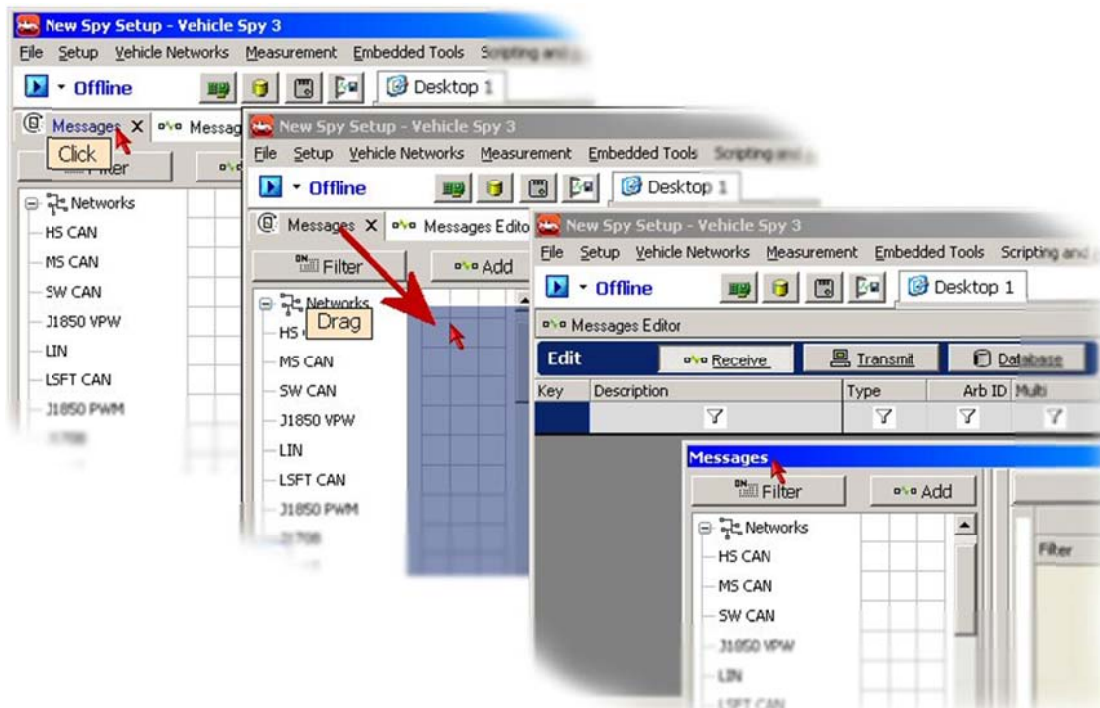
New Spy Setup - Vehicle Spy 3
File Setup Vehicle Networks Measurement Embedded Tools Scripting and
Offline
Desktop 1
Messages X Messag
Click
Filter
Networks
HS CAN
MS CAN
SW CAN
J1850 VPW
LIN
LSFT CAN
J1850 PWM
J1708

New Spy Setup - Vehicle Spy 3
File Setup Vehicle Networks Measurement Embedded Tools Scripting and
Offline
Desktop 1
Messages X Messages Edito
Filter
Add
Networks
HS
Drag
MS CAN
SW CAN
J1850 VPW
LIN
LSFT CAN
J1850 PWM
J1708

New Spy Setup - Vehicle Spy 3
File Setup Vehicle Networks Measurement Embedded Tools Scripting and
Offline
Desktop 1
Messages Editor
Edit
Receive
Transmit
Database
Key Description Type Arb ID Multi
Messages
Filter
Add
Networks
HS CAN
MS CAN
SW CAN
J1850 VPW
LIN
LSFT CAN
Filter